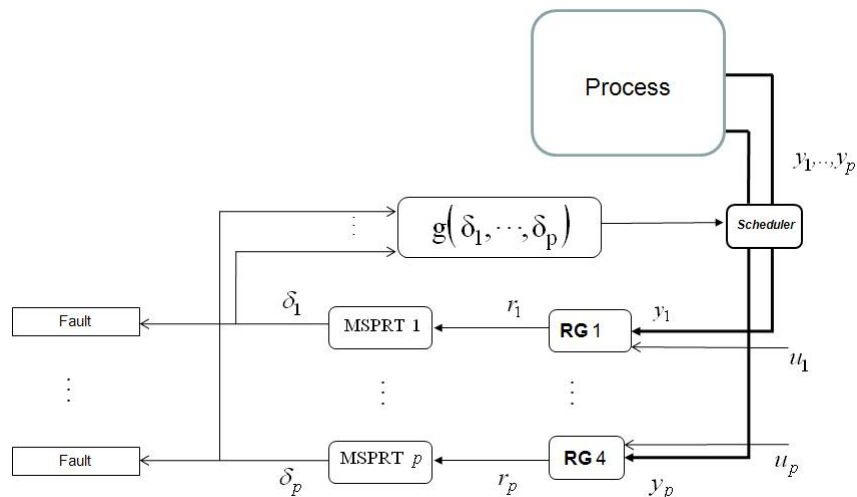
Process

$y_1,\cdots,y_p$

$g\left(\delta_1,\cdots,\delta_p\right)$

Scheduler

$\delta_1$

$r_1$

$y_1$

Fault

MSPRT 1

**RG** 1

$u_1$

⋮

⋮

⋮

Fault

MSPRT $p$

**RG** 4

$u_p$

$\delta_p$

$r_p$

$y_p$